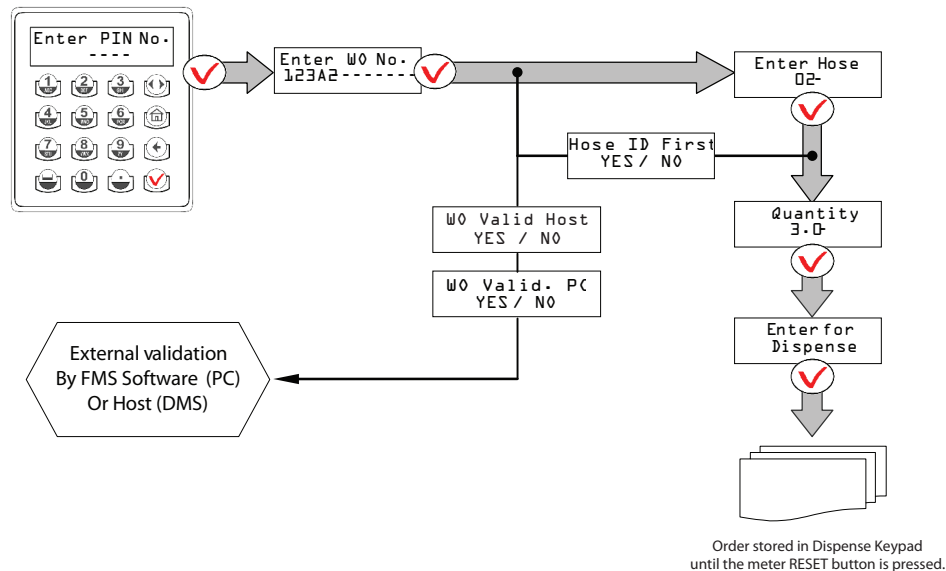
Enter PIN No.
----

1 2 3
4 5 6
7 8 9
0 .

Enter WO No.
123A2------

Enter Hose
02-

Hose ID First
YES / NO

Quantity
3.0-

WO Valid Host
YES / NO

WO Valid. PC
YES / NO

Enter for
Dispense

External validation
By FMS Software (PC)
Or Host (DMS)

Order stored in Dispense Keypad
until the meter RESET button is pressed.